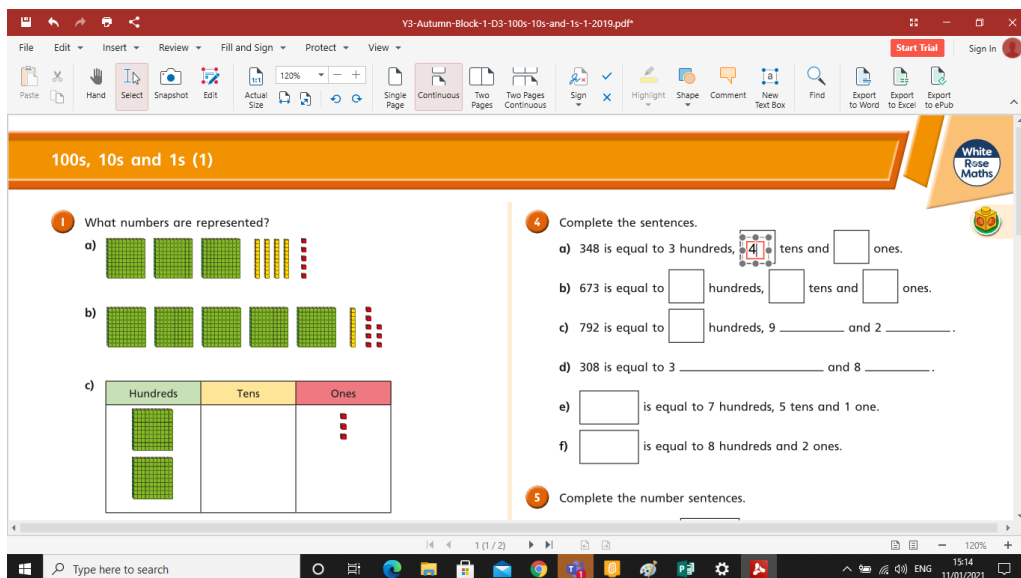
Y3-Autumn-Block-1-D3-100s-10s-and-1s-1-2019.pdf*

File Edit Insert Review Fill and Sign Protect View

Start Trial Sign In

Paste Hand Select Snapshot Edit Actual Size 120% Single Page Continuous Two Pages Two Pages Continuous Sign Highlight Shape Comment New Text Box Find Export to Word Export to Excel Export to ePub

100s, 10s and 1s (1)

White Rose Maths

1 What numbers are represented?

a)

b)

c)

| Hundreds | Tens | Ones |
|---|---|---|
| | | |

4 Complete the sentences.

a) 348 is equal to 3 hundreds, 4 tens and ones.

b) 673 is equal to hundreds, tens and ones.

c) 792 is equal to hundreds, 9 ________ and 2 ________.

d) 308 is equal to 3 ________ and 8 ________.

e) is equal to 7 hundreds, 5 tens and 1 one.

f) is equal to 8 hundreds and 2 ones.

5 Complete the number sentences.

1 (1 / 2)

120%

Type here to search

ENG 15:14 11/01/2021